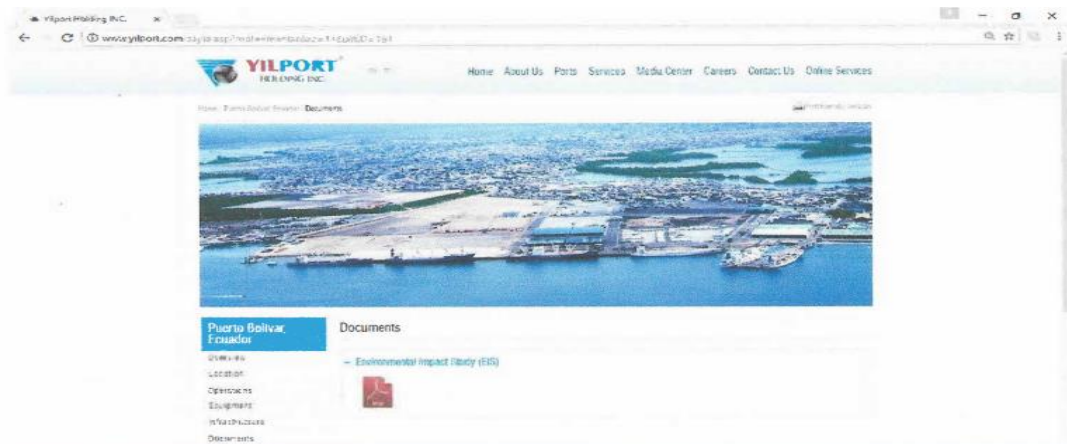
Yilport Holding INC. ×

www.yilport.com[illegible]

YILPORT HOLDING INC.

Home About Us Ports Services Media Center Careers Contact Us Online Services

Home / Puerto Bolivar, Ecuador / Documents

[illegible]

Puerto Bolivar, Ecuador

Overview
Location
Operations
Equipment
Infrastructure
Documents

Documents

– Environmental Impact Study (EIS)